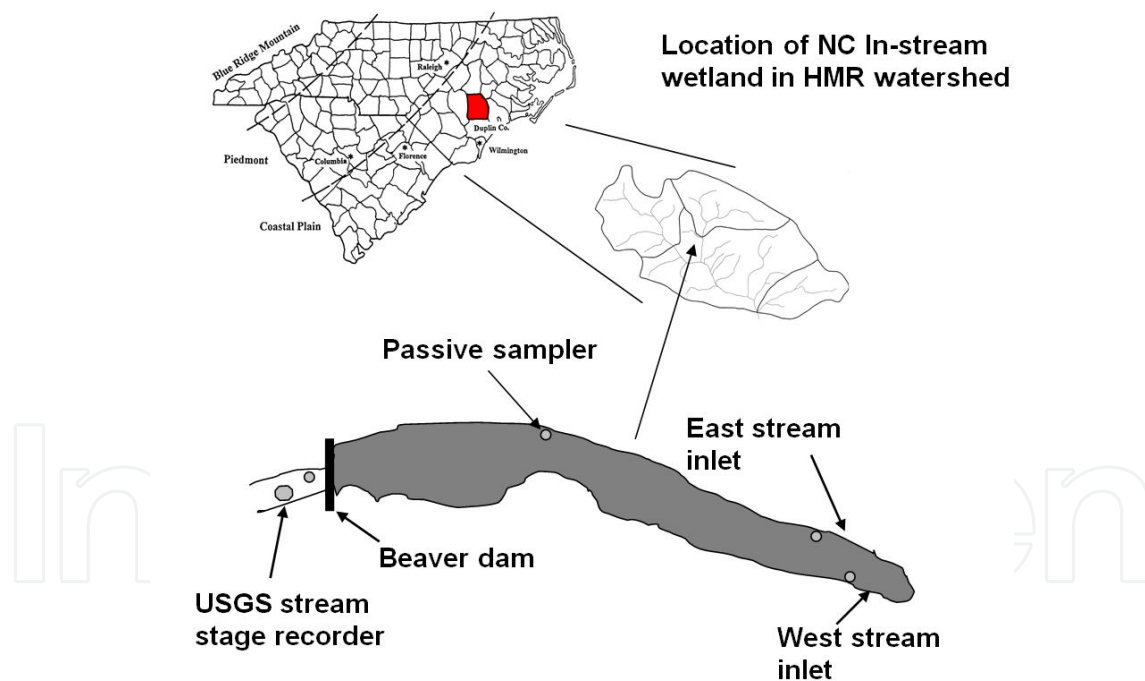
Blue Ridge Mountain
Raleigh
Duplin Co.
Wilmington
Piedmont
Columbia
Florence
Coastal Plain

Location of NC In-stream wetland in HMR watershed

Passive sampler

East stream inlet

Beaver dam

USGS stream stage recorder

West stream inlet